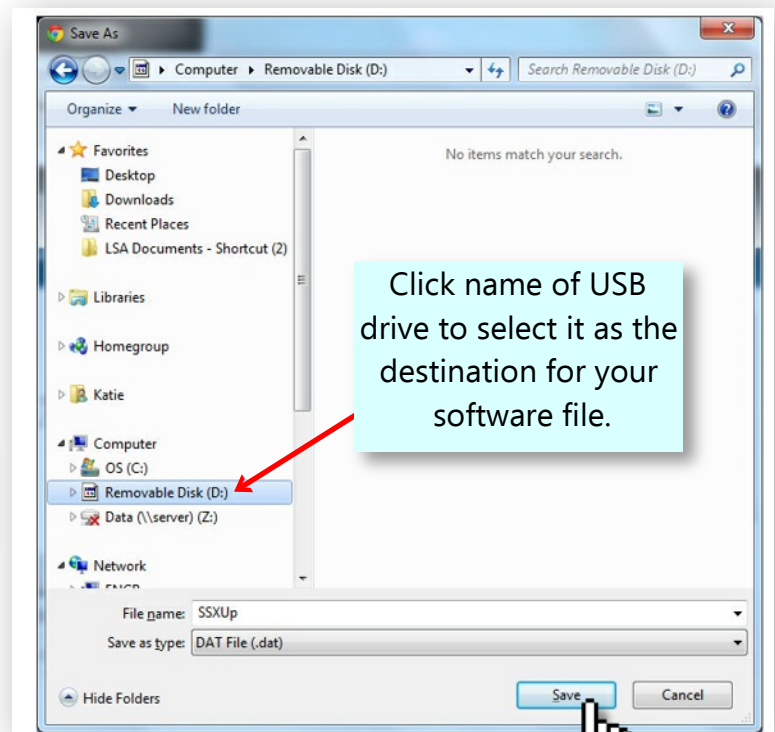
Save As

Computer ▸ Removable Disk (D:)

Search Removable Disk (D:)

Organize ▾ New folder

Favorites
Desktop
Downloads
Recent Places
LSA Documents - Shortcut (2)

Libraries

Homegroup

Katie

Computer
OS (C:)
Removable Disk (D:)
Data (\\server) (Z:)

Network
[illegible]

No items match your search.

Click name of USB drive to select it as the destination for your software file.

File name: SSXUp

Save as type: DAT File (.dat)

Hide Folders

Save

Cancel